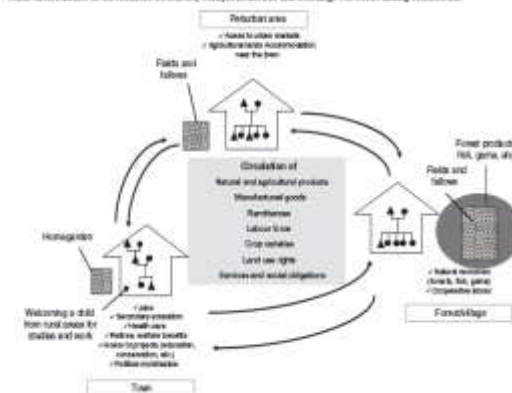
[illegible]

Periurban area
✓ Access to urban markets
✓ Agricultural lands Accommodation near the town

Fields and fallows

Circulation of
Natural and agricultural products
Manufactured goods
Remittances
Labour force
Crop varieties
Land use rights
Services and social obligations

Forest products (fish, game, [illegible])
Fields and fallows

✓ Natural resources (forests, fish, game)
✓ Comparative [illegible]

Forest/village

Homegarden

Welcoming a child from rural areas for studies and work

✓ Jobs
✓ Secondary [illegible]
✓ Health care
✓ Pension, welfare benefits
✓ Access to projects (education, conservation, etc.)
✓ Political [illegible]

Town